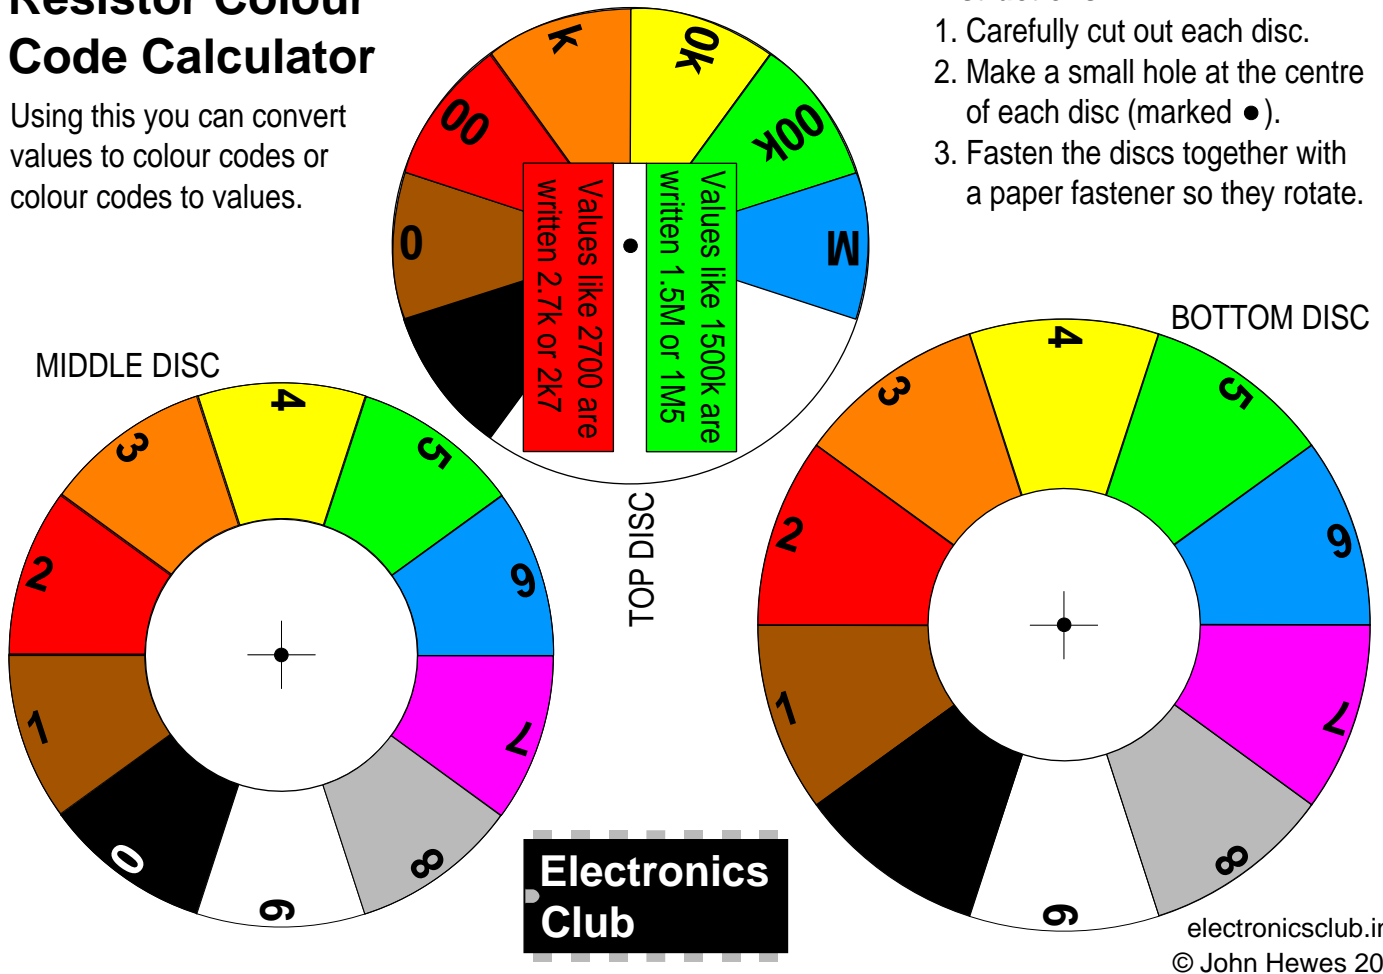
Resistor Colour Code Calculator

Using this you can convert values to colour codes or colour codes to values.

1. Carefully cut out each disc.
2. Make a small hole at the centre of each disc (marked ●).
3. Fasten the discs together with a paper fastener so they rotate.

0
00
k
0k
00k
M

Values like 2700 are written 2.7k or 2k7

Values like 1500k are written 1.5M or 1M5

TOP DISC

MIDDLE DISC

4
5
6
7
8
9
0
1
2
3

BOTTOM DISC

4
5
6
7
8
9
1
2
3

Electronics Club

electronicsclub.i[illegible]
© John Hewes 20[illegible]